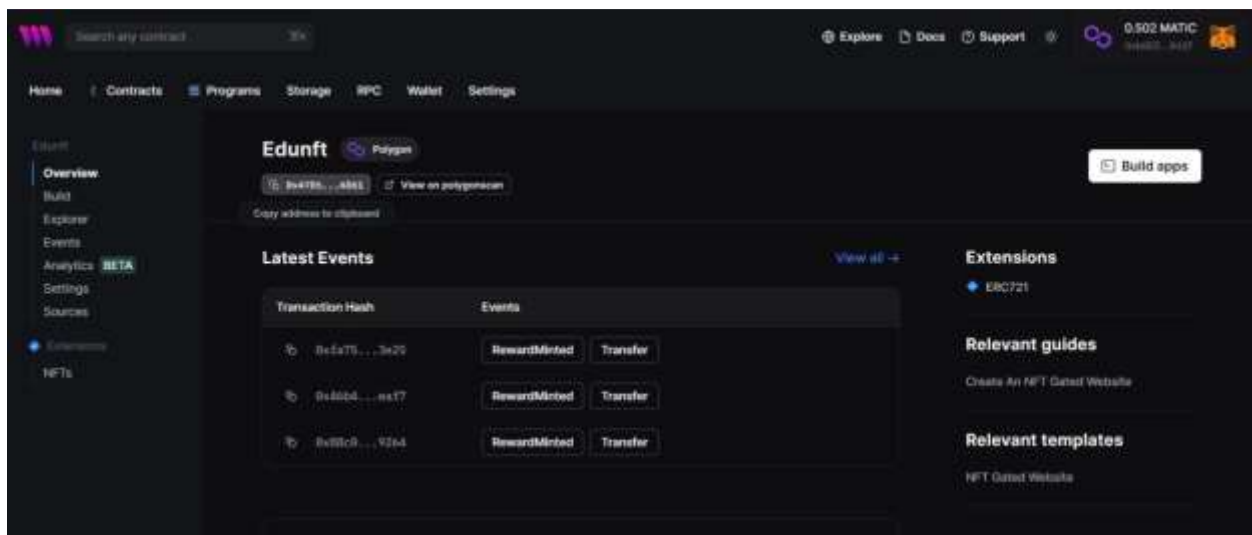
Search any contract ⌘K

Explore Docs Support

0.502 MATIC
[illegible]

Home Contracts Programs Storage RPC Wallet Settings

Edunft
Overview
Build
Explorer
Events
Analytics BETA
Settings
Sources

Extensions
NFTs

Edunft Polygon

0x47E6...6561 View on polygonscan

Copy address to clipboard

Build apps

Latest Events

View all →

| Transaction Hash | Events |
|---|---|
| 0x5a75...3e20 | RewardMinted Transfer |
| 0x46b4...ea17 | RewardMinted Transfer |
| 0x88c0...9264 | RewardMinted Transfer |

Extensions
ERC721

Relevant guides
Create An NFT Gated Website

Relevant templates
NFT Gated Website